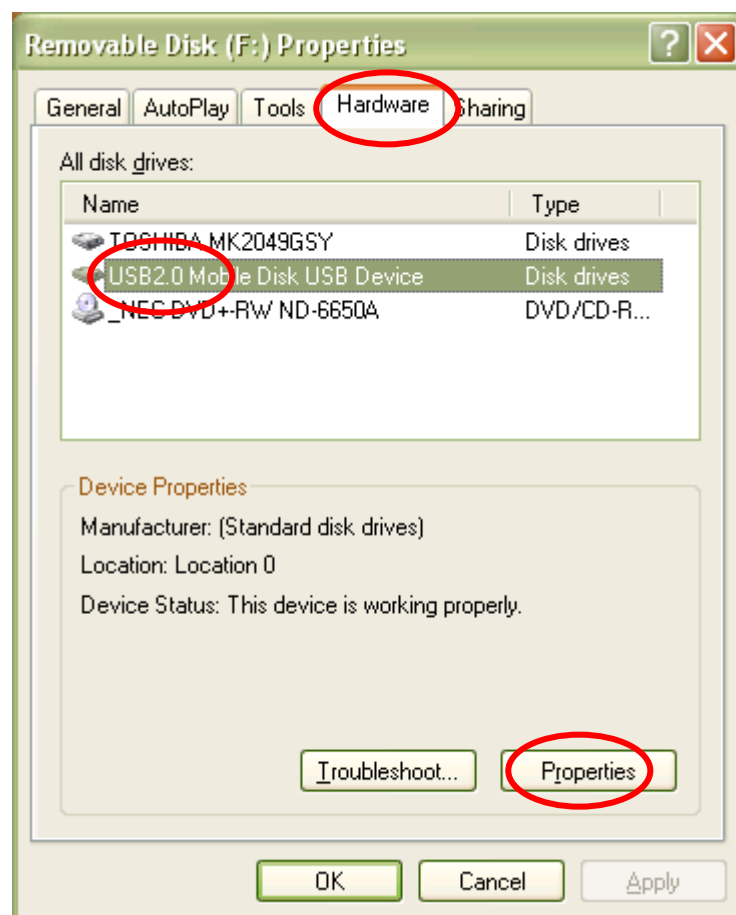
Removable Disk (F:) Properties

?

General | AutoPlay | Tools | Hardware | Sharing

All disk drives:

| Name | Type |
|---|---|
| TOSHIBA MK2049GSY | Disk drives |
| USB2.0 Mobile Disk USB Device | Disk drives |
| _NEC DVD+-RW ND-6650A | DVD/CD-R... |

Device Properties

Manufacturer: (Standard disk drives)

Location: Location 0

Device Status: This device is working properly.

Troubleshoot... Properties

OK Cancel Apply